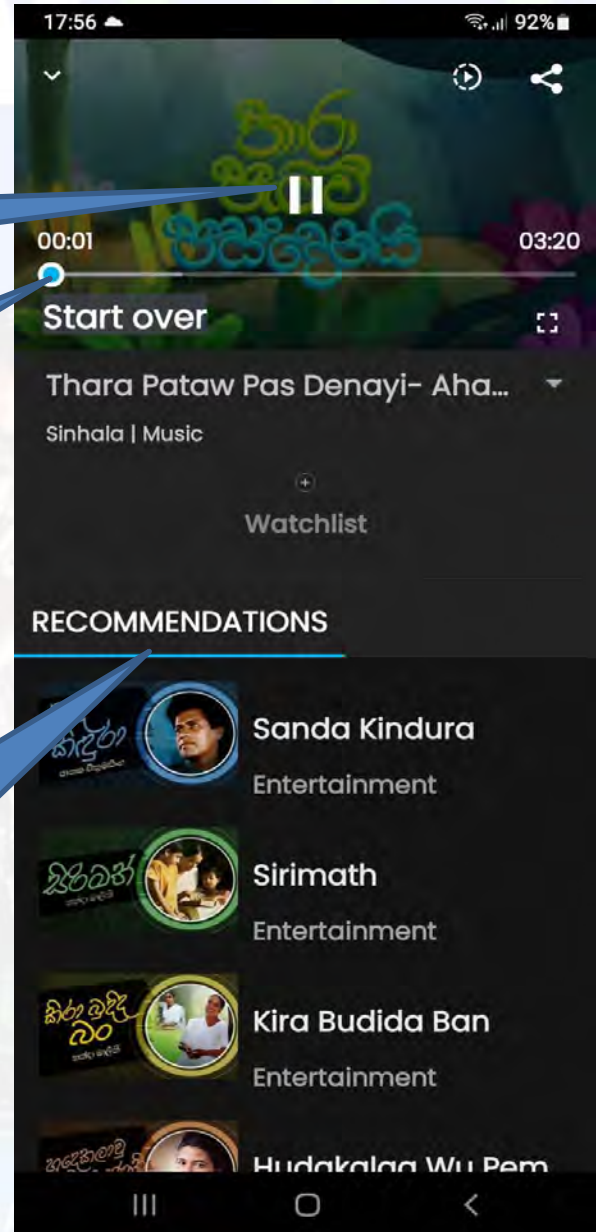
17:56
92%

00:01
03:20
Start over

Thara Pataw Pas Denayi- Aha...
Sinhala | Music

Watchlist

RECOMMENDATIONS

Sanda Kindura
Entertainment

Sirimath
Entertainment

Kira Budida Ban
Entertainment

Hudakalaa Wu Pem